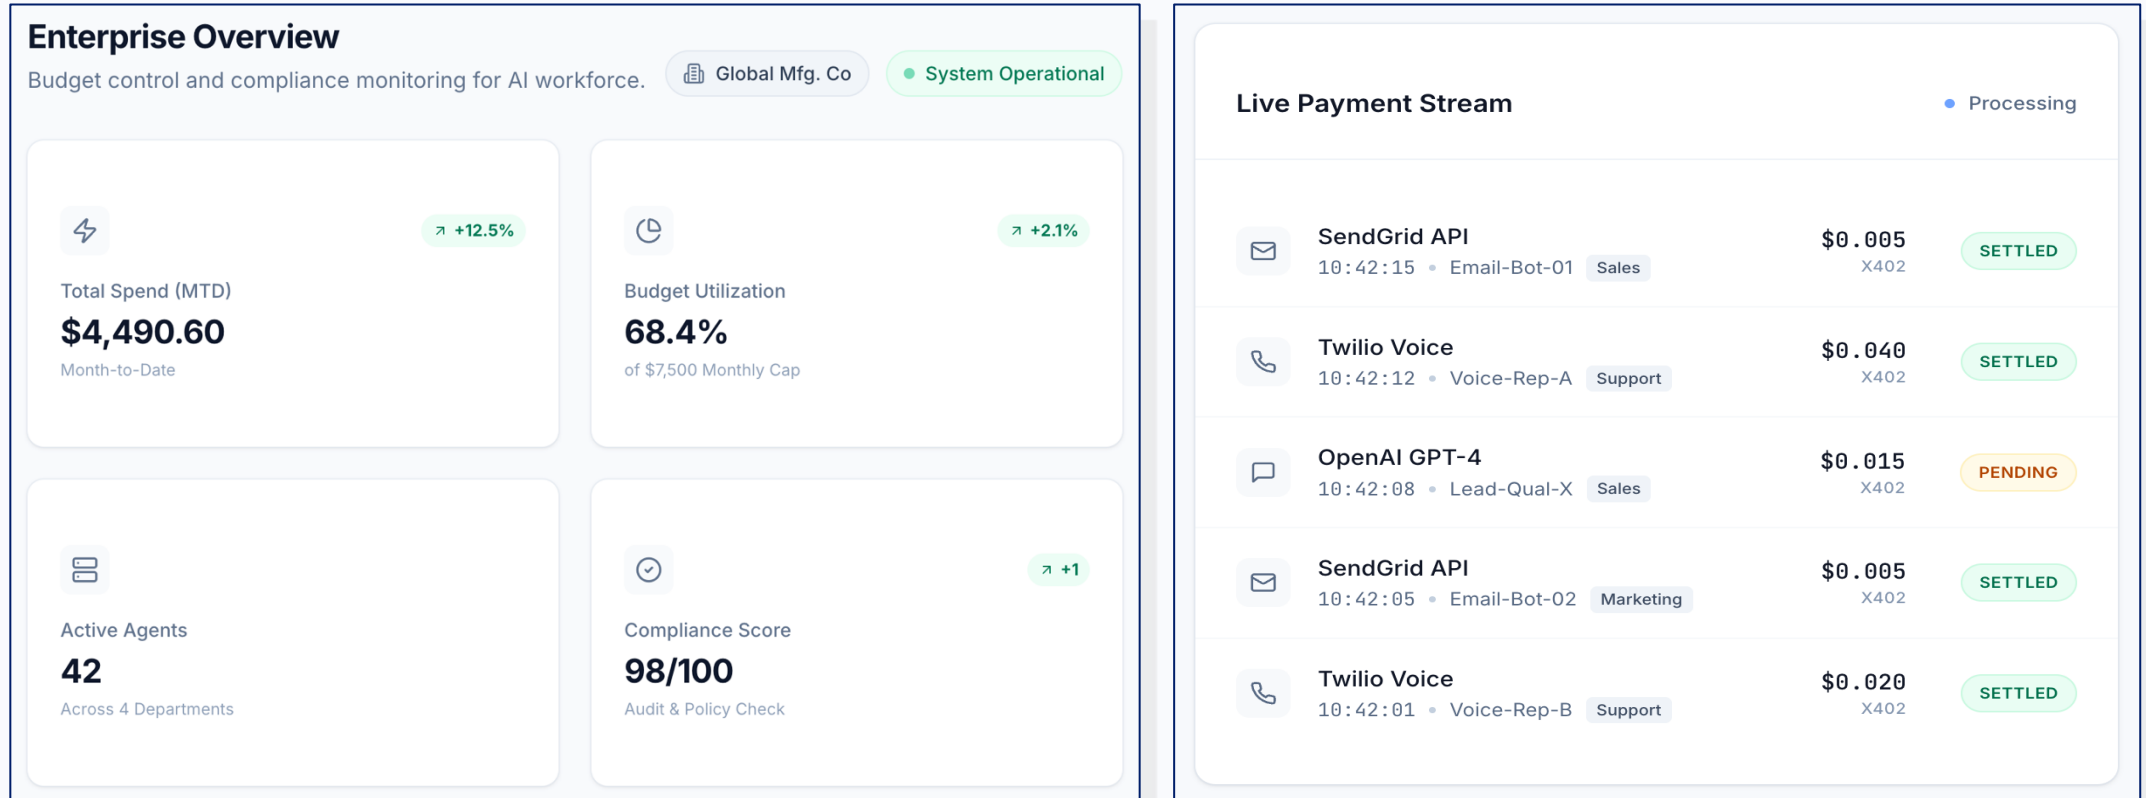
Enterprise Overview

Budget control and compliance monitoring for AI workforce.

Global Mfg. Co

System Operational

+12.5%

Total Spend (MTD)

$4,490.60

Month-to-Date

+2.1%

Budget Utilization

68.4%

of $7,500 Monthly Cap

Active Agents

42

Across 4 Departments

+1

Compliance Score

98/100

Audit & Policy Check

Live Payment Stream

Processing

SendGrid API
10:42:15 • Email-Bot-01 Sales
$0.005
X402
SETTLED

Twilio Voice
10:42:12 • Voice-Rep-A Support
$0.040
X402
SETTLED

OpenAI GPT-4
10:42:08 • Lead-Qual-X Sales
$0.015
X402
PENDING

SendGrid API
10:42:05 • Email-Bot-02 Marketing
$0.005
X402
SETTLED

Twilio Voice
10:42:01 • Voice-Rep-B Support
$0.020
X402
SETTLED